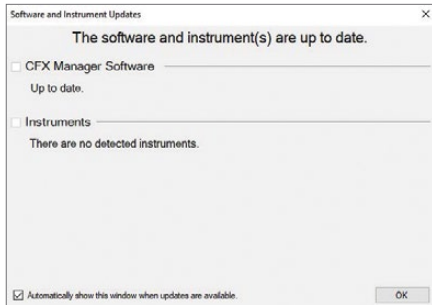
Software and Instrument Updates

×

The software and instrument(s) are up to date.

CFX Manager Software

Up to date.

Instruments

There are no detected instruments.

Automatically show this window when updates are available.

OK